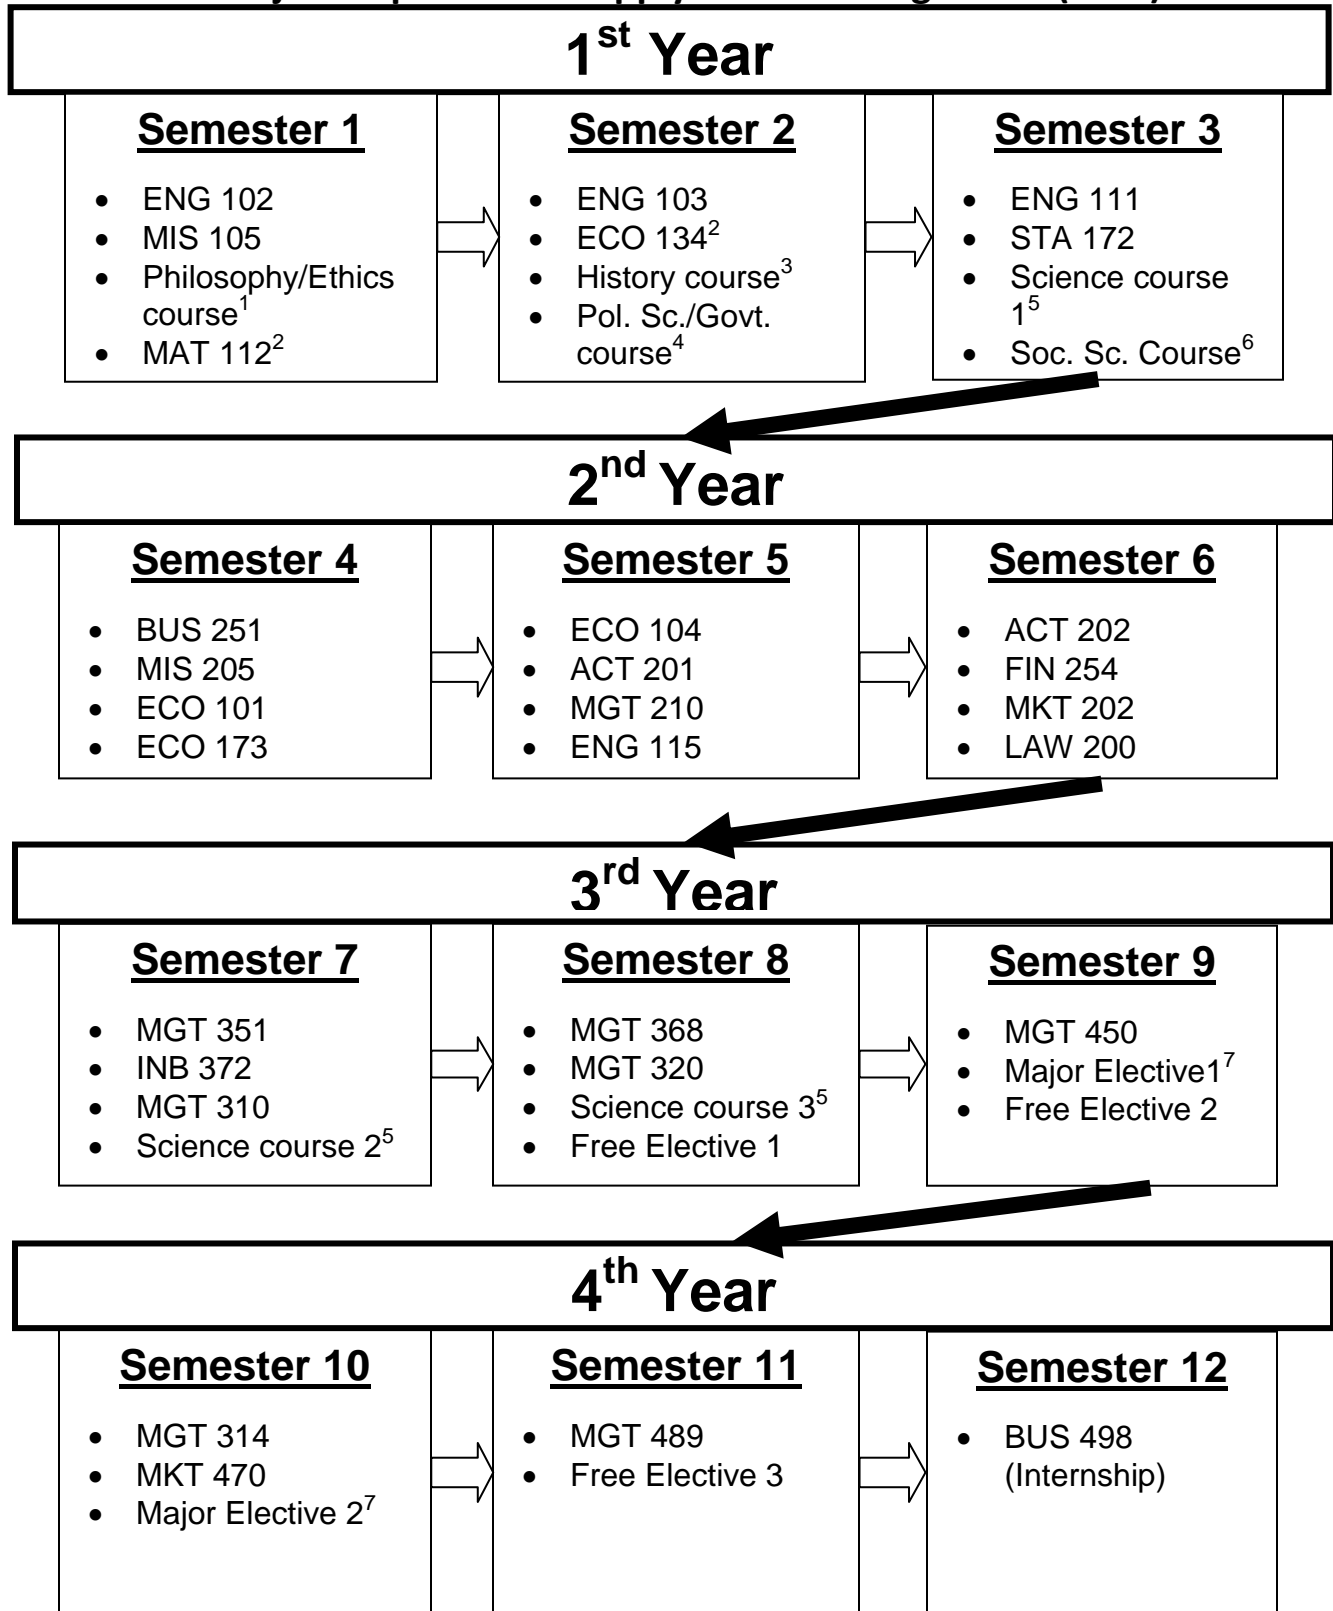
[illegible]

1$^{st}$ Year

**Semester 1**
- ENG 102
- MIS 105
- Philosophy/Ethics course$^{1}$
- MAT 112$^{2}$

**Semester 2**
- ENG 103
- ECO 134$^{2}$
- History course$^{3}$
- Pol. Sc./Govt. course$^{4}$

**Semester 3**
- ENG 111
- STA 172
- Science course 1$^{5}$
- Soc. Sc. Course$^{6}$

2$^{nd}$ Year

**Semester 4**
- BUS 251
- MIS 205
- ECO 101
- ECO 173

**Semester 5**
- ECO 104
- ACT 201
- MGT 210
- ENG 115

**Semester 6**
- ACT 202
- FIN 254
- MKT 202
- LAW 200

3$^{rd}$ Year

**Semester 7**
- MGT 351
- INB 372
- MGT 310
- Science course 2$^{5}$

**Semester 8**
- MGT 368
- MGT 320
- Science course 3$^{5}$
- Free Elective 1

**Semester 9**
- MGT 450
- Major Elective1$^{7}$
- Free Elective 2

4$^{th}$ Year

**Semester 10**
- MGT 314
- MKT 470
- Major Elective 2$^{7}$

**Semester 11**
- MGT 489
- Free Elective 3

**Semester 12**
- BUS 498 (Internship)